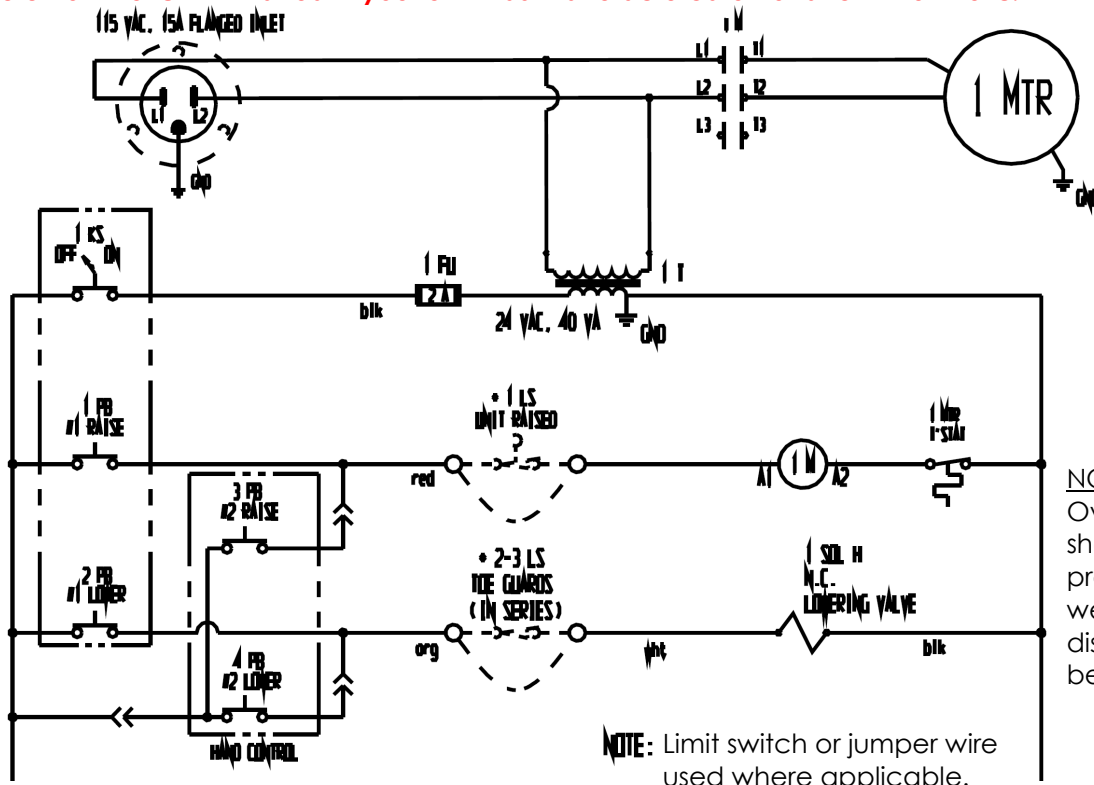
115 VAC. 15A FLANGED INLET

L1 L2

GND

1 M

L1 T1

L2 T2

L3 T3

1 MTR

GND

1 KS

OFF ON

1 FU

2 A

1 T

blk

24 VAC. 40 VA

GND

1 PB
#1 RAISE

• 1 LS
LIMIT RAISED

1 MTR
T-STAT

red

A1 1 M A2

3 PB
#2 RAISE

• 2-3 LS
TOE GUARDS
(IN SERIES)

1 SOL H
N.C.
LOWERING VALVE

2 PB
#1 LOWER

org

wht

blk

4 PB
#2 LOWER

HAND CONTROL

NOTE: Limit switch or jumper wire used where applicable.

NO
Ov
sh
pr
we
dis
be